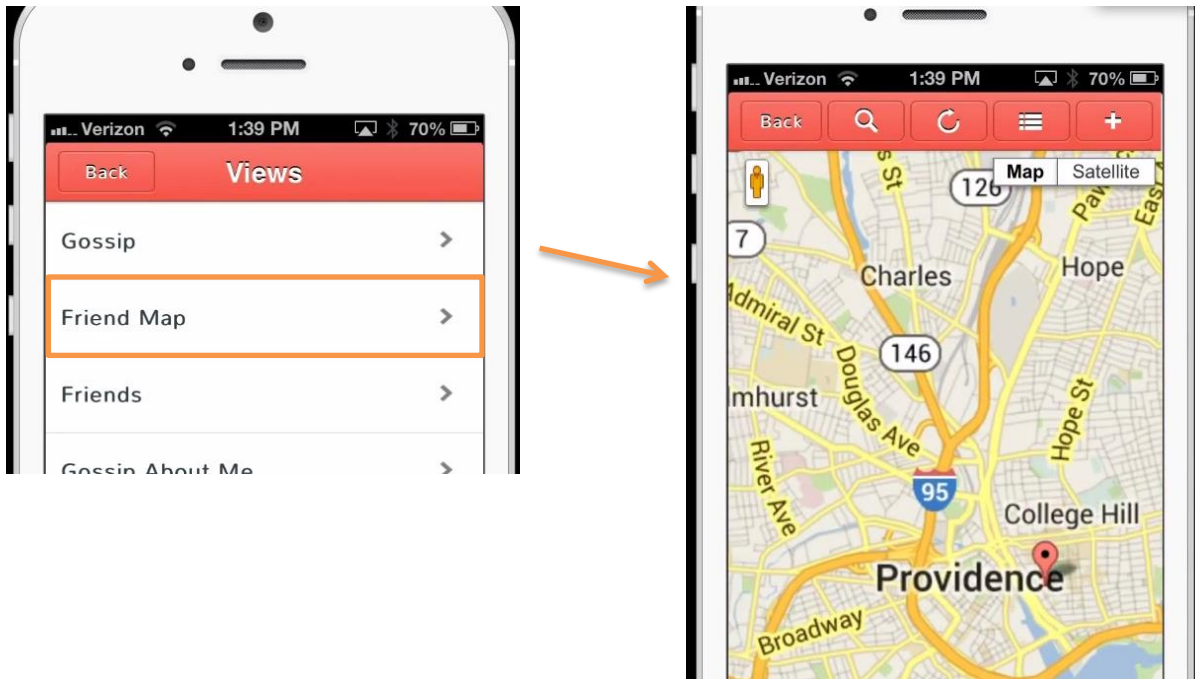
Verizon 1:39 PM 70%

Back Views

Gossip

Friend Map

Friends

Gossip About Me

Verizon 1:39 PM 70%

Back

Map Satellite

s St

126

7

Pav

Eas

Charles

Hope

Admiral St

146

Douglas Ave

Hope St

mhurst

River Ave

95

College Hill

Providence

Broadway